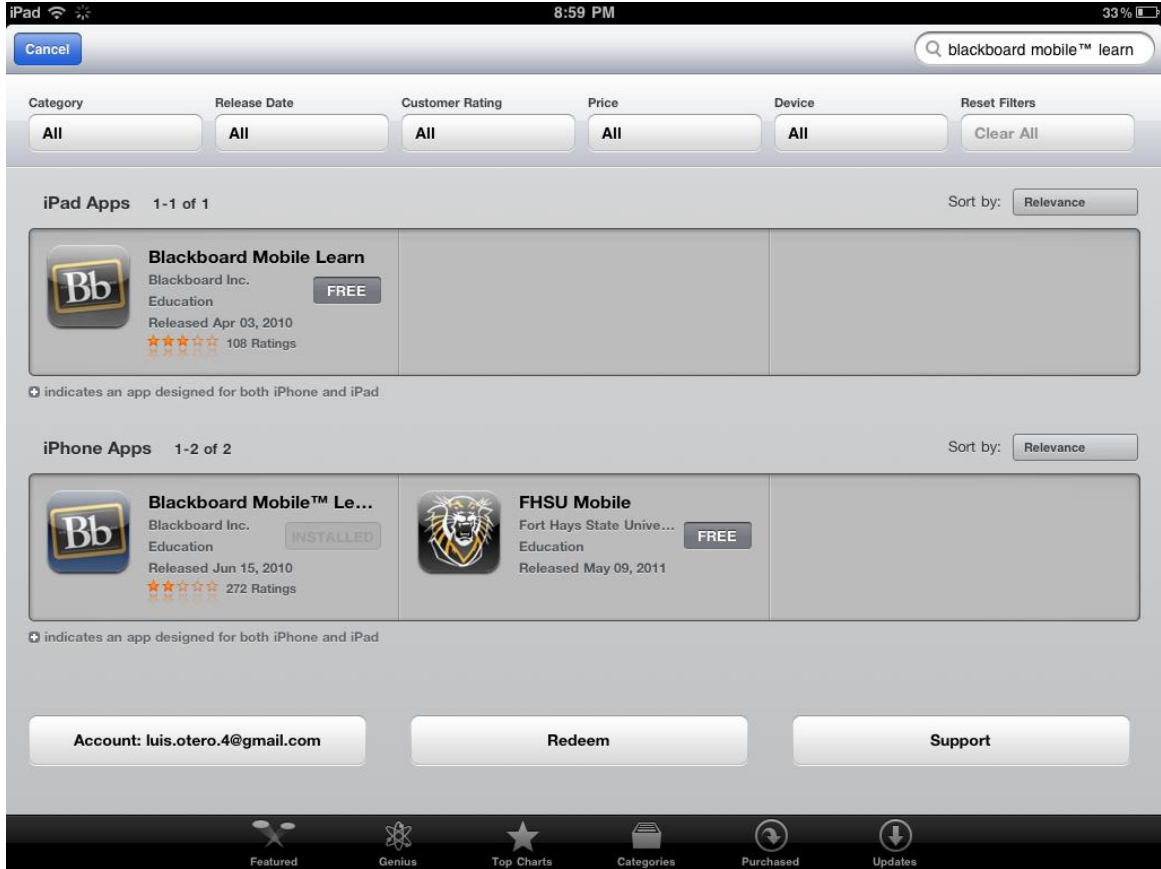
iPad

8:59 PM

33%

Cancel

blackboard mobile™ learn

Category
All

Release Date
All

Customer Rating
All

Price
All

Device
All

Reset Filters
Clear All

iPad Apps 1-1 of 1

Sort by: Relevance

Blackboard Mobile Learn
Blackboard Inc.
Education
Released Apr 03, 2010
108 Ratings
FREE

indicates an app designed for both iPhone and iPad

iPhone Apps 1-2 of 2

Sort by: Relevance

Blackboard Mobile™ Le...
Blackboard Inc.
Education
Released Jun 15, 2010
272 Ratings
INSTALLED

FHSU Mobile
Fort Hays State Unive...
Education
Released May 09, 2011
FREE

indicates an app designed for both iPhone and iPad

Account: luis.otero.4@gmail.com

Redeem

Support

Featured Genius Top Charts Categories Purchased Updates